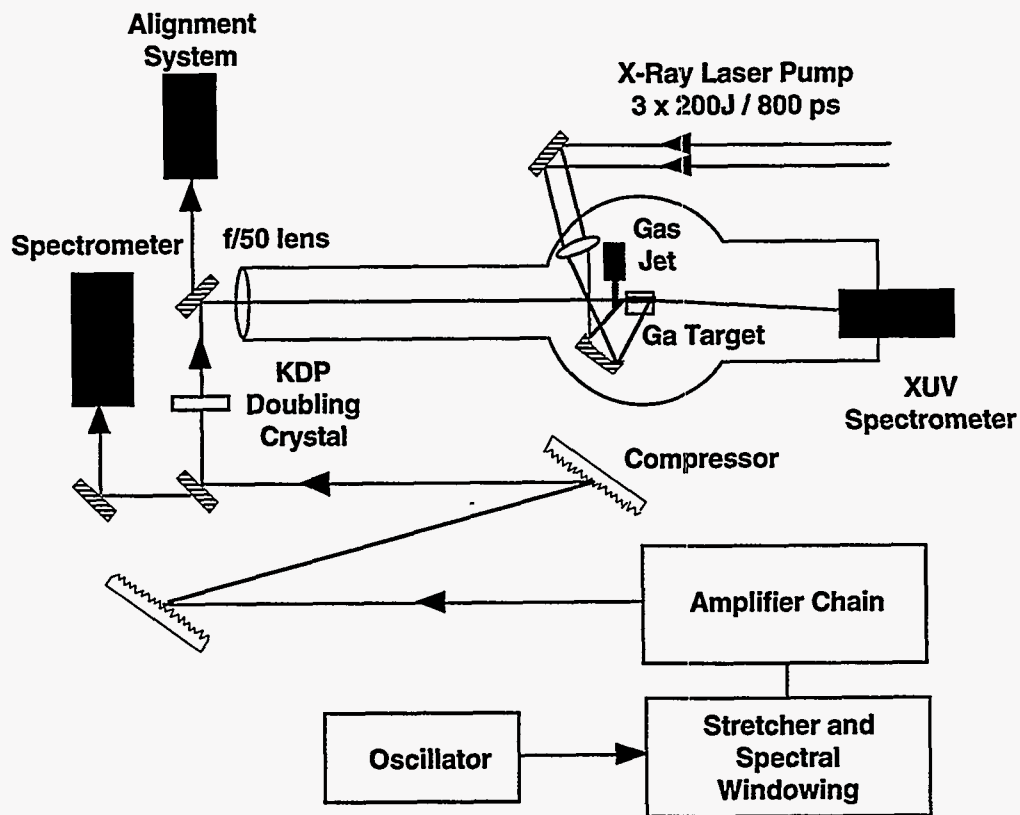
Alignment System

X-Ray Laser Pump
3 x 200J / 800 ps

Spectrometer

f/50 lens

Gas Jet

Ga Target

XUV Spectrometer

KDP Doubling Crystal

Compressor

Amplifier Chain

Oscillator

Stretcher and Spectral Windowing